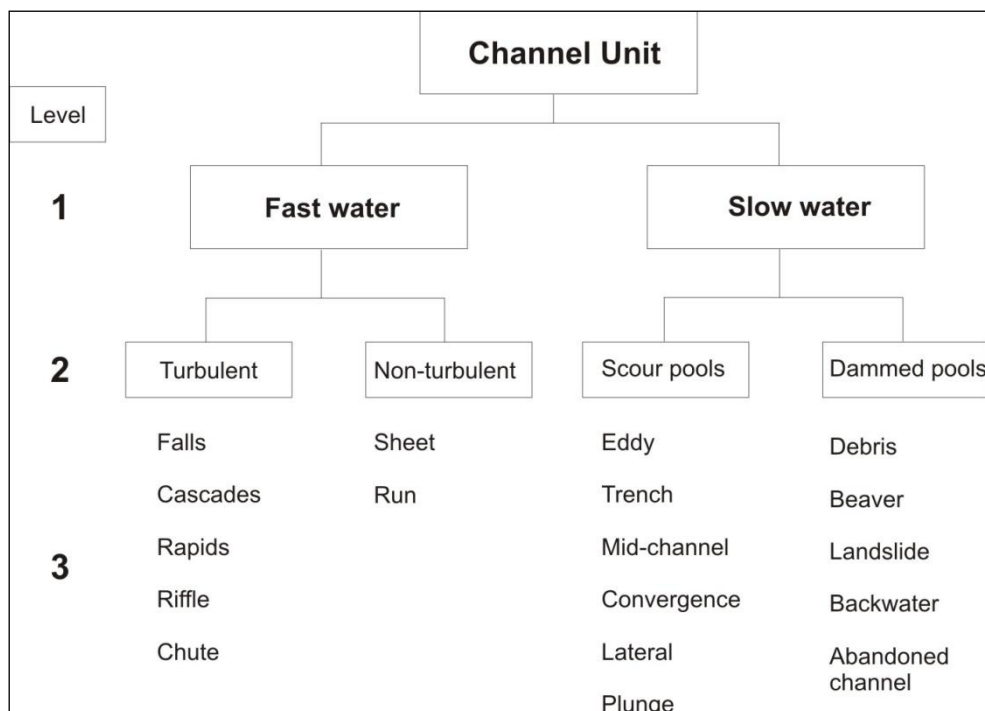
Channel Unit

Level

1

Fast water

Slow water

2

Turbulent

Non-turbulent

Scour pools

Dammed pools

3

Falls
Cascades
Rapids
Riffle
Chute

Sheet
Run

Eddy
Trench
Mid-channel
Convergence
Lateral
Plunge

Debris
Beaver
Landslide
Backwater
Abandoned channel